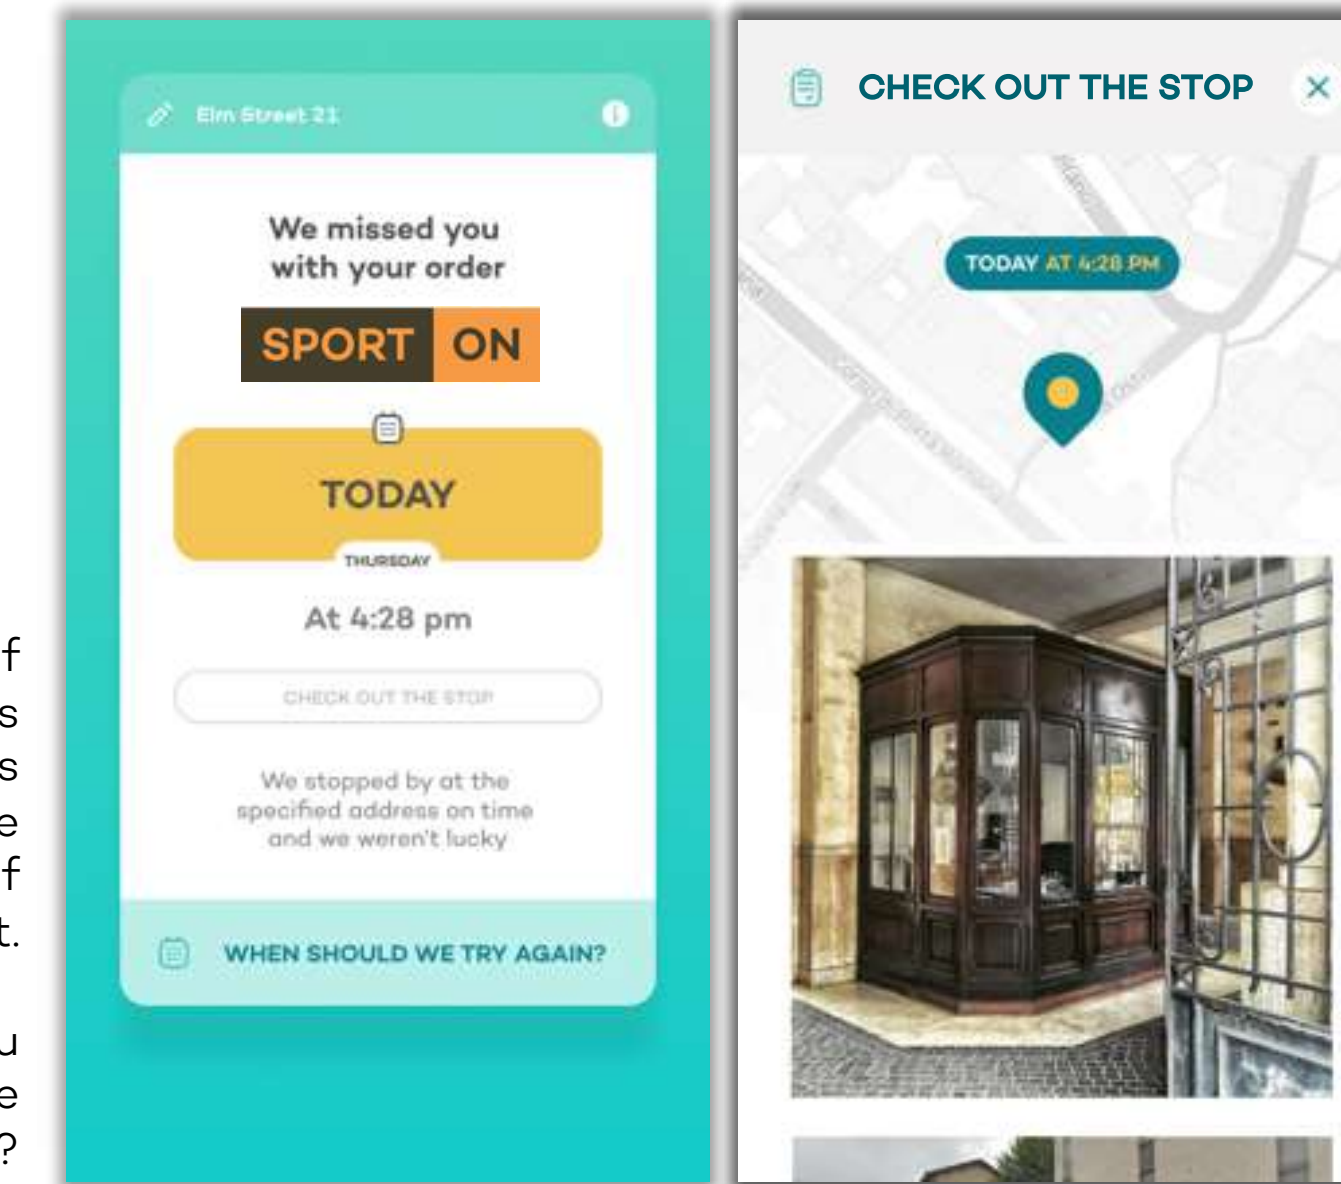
f
s
s
e
f
t.

u
e
?

Elm Street 21

We missed you with your order

SPORT ON

TODAY

THURSDAY

At 4:28 pm

CHECK OUT THE STOP

We stopped by at the specified address on time and we weren't lucky

WHEN SHOULD WE TRY AGAIN?

CHECK OUT THE STOP

TODAY AT 4:28 PM